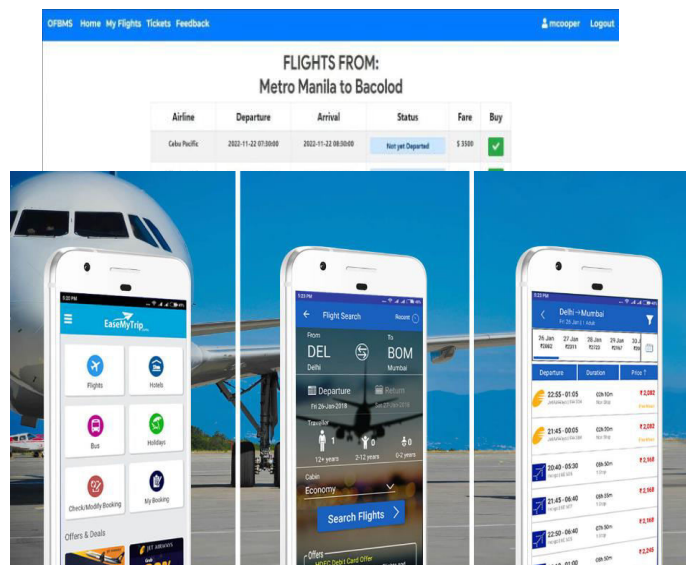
OFBMS Home My Flights Tickets Feedback

mcooper Logout

FLIGHTS FROM:
Metro Manila to Bacolod

| Airline | Departure | Arrival | Status | Fare | Buy |
|---|---|---|---|---|---|
| Cebu Pacific | 2022-11-22 07:30:00 | 2022-11-22 08:30:00 | Not yet Departed | $ 3500 | |

EaseMyTrip

Flights
Hotels
Bus
Holidays
Check/Modify Booking
My Booking

Offers & Deals

JET AIRWAYS

Flight Search

From
DEL
Delhi

To
BOM
Mumbai

Departure
Fri 26-Jan-2018

Return

Traveler
1
12+ years
0
2-12 years
0
0-2 years

Cabin
Economy

Search Flights

Offers

Delhi → Mumbai

26 Jan
27 Jan
28 Jan
29 Jan
30 Jan

Departure
Duration
Price

22:55 - 01:05
₹ 2,082

21:45 - 00:05
₹ 2,082

20:40 - 05:30
₹ 2,168

21:45 - 09:40
₹ 2,168

22:50 - 06:40
₹ 2,168

₹ 2,245